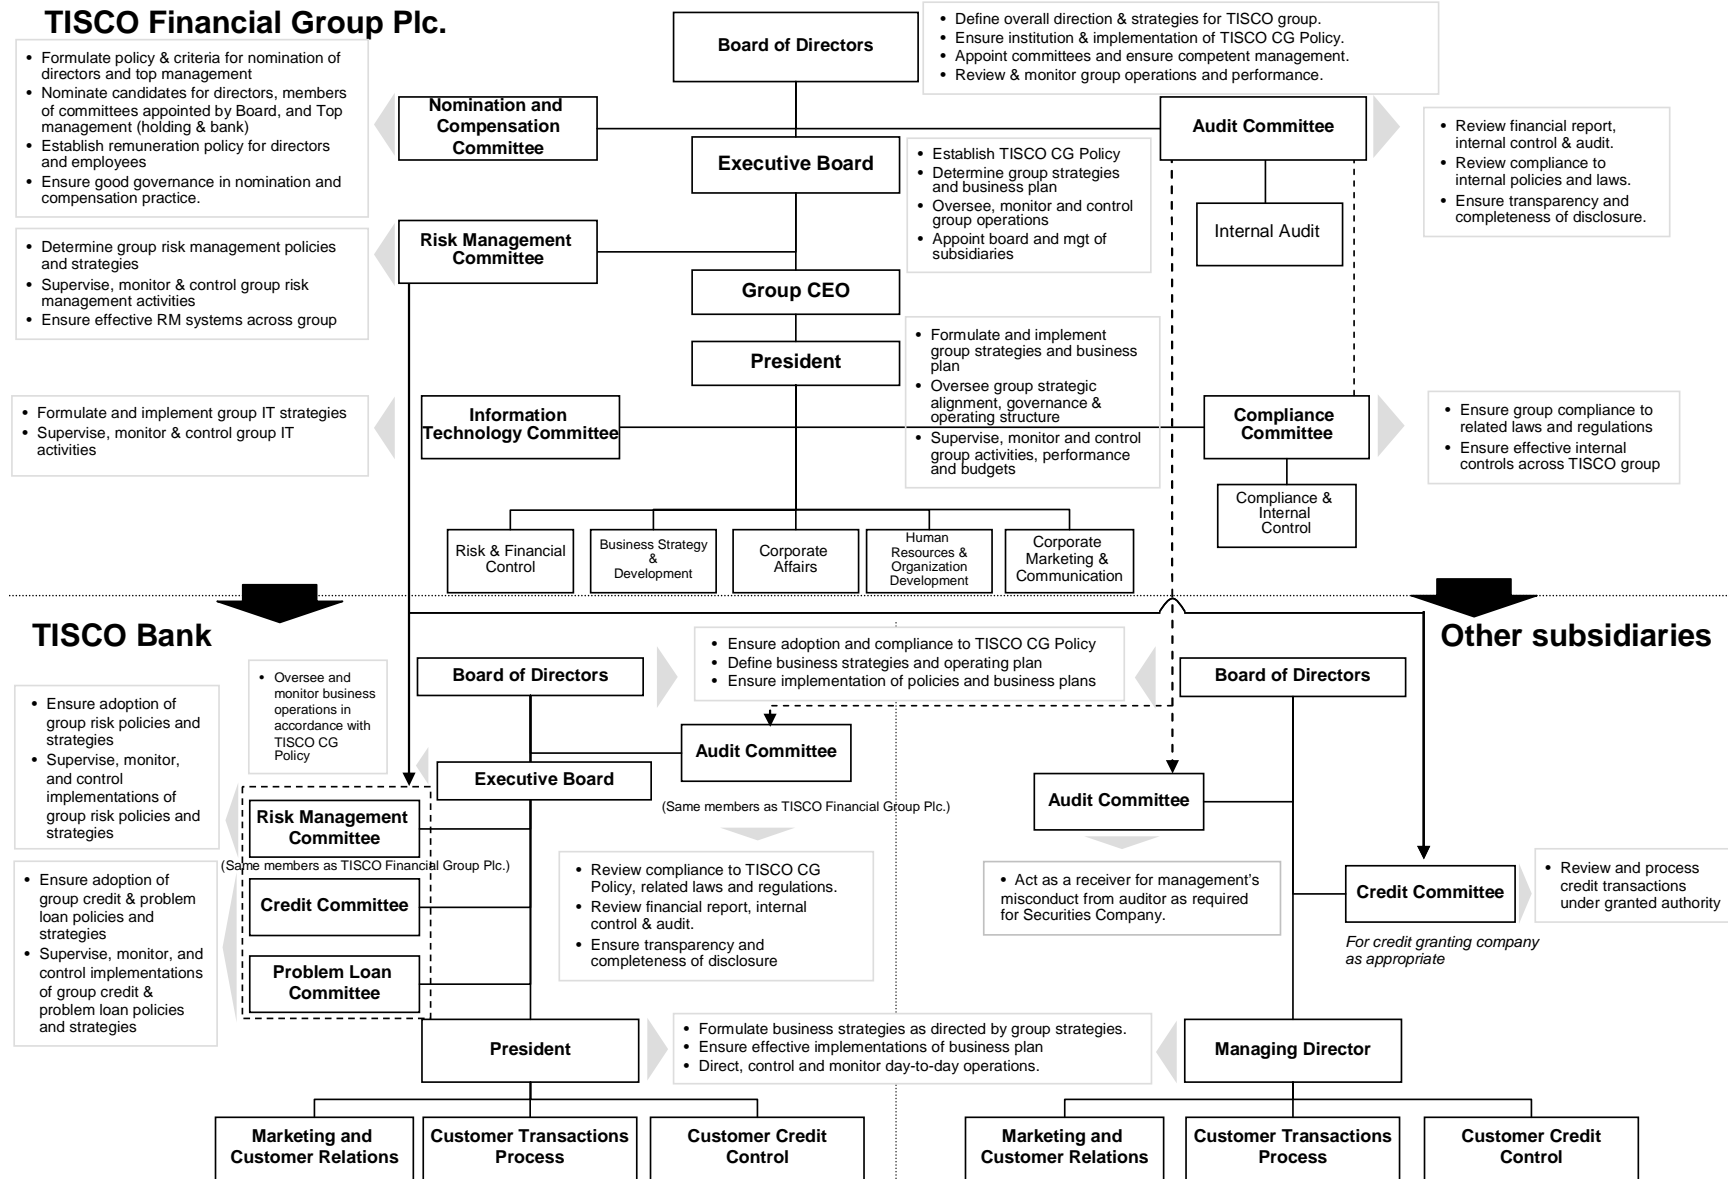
TISCO Financial Group Plc.

Board of Directors

• Define overall direction & strategies for TISCO group.
• Ensure institution & implementation of TISCO CG Policy.
• Appoint committees and ensure competent management.
• Review & monitor group operations and performance.

• Formulate policy & criteria for nomination of directors and top management
• Nominate candidates for directors, members of committees appointed by Board, and Top management (holding & bank)
• Establish remuneration policy for directors and employees
• Ensure good governance in nomination and compensation practice.

Nomination and Compensation Committee

Audit Committee

• Review financial report, internal control & audit.
• Review compliance to internal policies and laws.
• Ensure transparency and completeness of disclosure.

Executive Board

• Establish TISCO CG Policy
• Determine group strategies and business plan
• Oversee, monitor and control group operations
• Appoint board and mgt of subsidiaries

Internal Audit

• Determine group risk management policies and strategies
• Supervise, monitor & control group risk management activities
• Ensure effective RM systems across group

Risk Management Committee

Group CEO

President

• Formulate and implement group strategies and business plan
• Oversee group strategic alignment, governance & operating structure
• Supervise, monitor and control group activities, performance and budgets

• Formulate and implement group IT strategies
• Supervise, monitor & control group IT activities

Information Technology Committee

Compliance Committee

• Ensure group compliance to related laws and regulations
• Ensure effective internal controls across TISCO group

Compliance & Internal Control

Risk & Financial Control

Business Strategy & Development

Corporate Affairs

Human Resources & Organization Development

Corporate Marketing & Communication

TISCO Bank

Other subsidiaries

• Oversee and monitor business operations in accordance with TISCO CG Policy

Board of Directors

• Ensure adoption and compliance to TISCO CG Policy
• Define business strategies and operating plan
• Ensure implementation of policies and business plans

Board of Directors

• Ensure adoption of group risk policies and strategies
• Supervise, monitor, and control implementations of group risk policies and strategies

Audit Committee

Executive Board

(Same members as TISCO Financial Group Plc.)

Audit Committee

Risk Management Committee

(Same members as TISCO Financial Group Plc.)

• Ensure adoption of group credit & problem loan policies and strategies
• Supervise, monitor, and control implementations of group credit & problem loan policies and strategies

Credit Committee

Problem Loan Committee

• Review compliance to TISCO CG Policy, related laws and regulations.
• Review financial report, internal control & audit.
• Ensure transparency and completeness of disclosure

• Act as a receiver for management's misconduct from auditor as required for Securities Company.

Credit Committee

• Review and process credit transactions under granted authority

For credit granting company as appropriate

President

• Formulate business strategies as directed by group strategies.
• Ensure effective implementations of business plan
• Direct, control and monitor day-to-day operations.

Managing Director

Marketing and Customer Relations

Customer Transactions Process

Customer Credit Control

Marketing and Customer Relations

Customer Transactions Process

Customer Credit Control